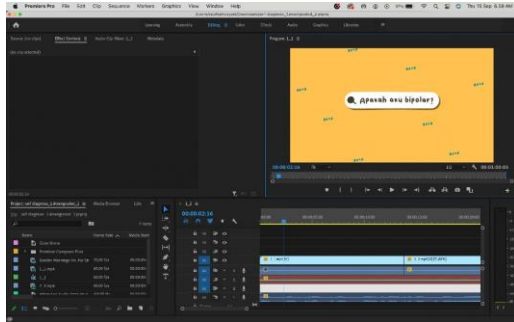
Premiere Pro File Edit Clip Sequence Markers Graphics View Window Help

Thu 15 Sep 8:58 AM

Learning Assembly Editing Color Effects Audio Graphics Libraries

Source: (no clips) Effect Controls Audio Clip Mixer: 1_1 Metadata

(no clip selected)

Program: 1_1

Apakah aku bipolar?

00:00:02:16

00:00:05:00

00:00:02:16

Project: self diagnose_1 (Autosaved) Media Browser Libraries

Name Frame Rate Media Start

Bins Movie

Premiere Composer Files

00:00:02:16

1_1

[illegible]